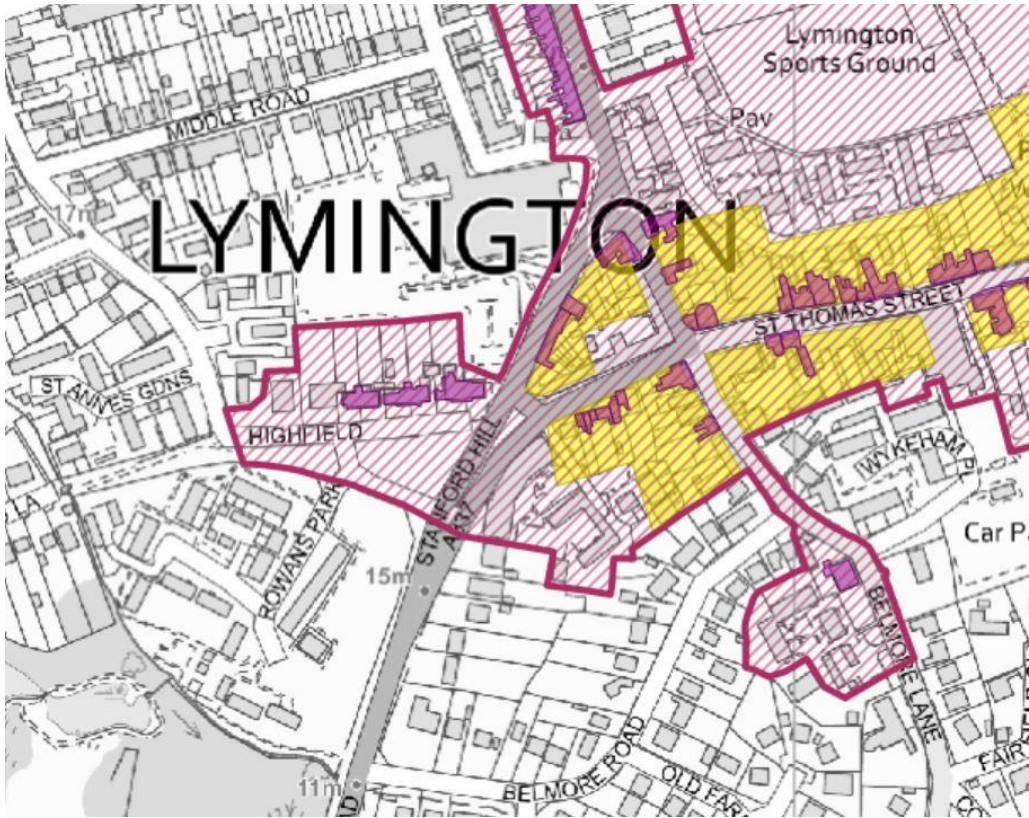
Lymington Sports Ground

Pav

MIDDLE ROAD

LYMINGTON

17m

ST THOMAS STREET

ST ANNES GDNS

HIGHFIELD

STANFORD HILL

A337

WYKEHAM PL

Car Pa

ROWANS PARK

15m

BELMORE LANE

BELMORE ROAD

OLD FAR

11m

LA

AD